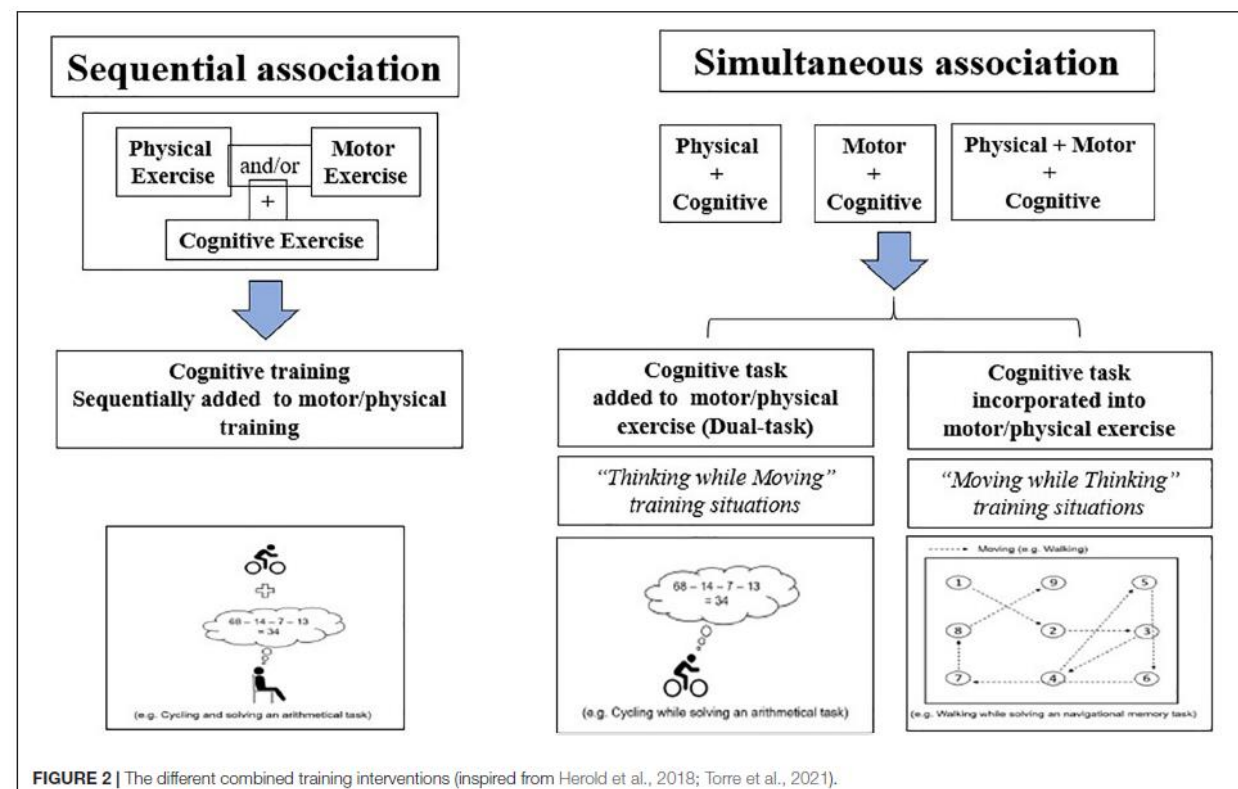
Sequential association

Physical Exercise

and/or

Motor Exercise

+

Cognitive Exercise

Cognitive training Sequentially added to motor/physical training

68 – 14 – 7 – 13 = 34

(e.g. Cycling and solving an arithmetical task)

Simultaneous association

Physical + Cognitive

Motor + Cognitive

Physical + Motor + Cognitive

Cognitive task added to motor/physical exercise (Dual-task)

"Thinking while Moving" training situations

68 – 14 – 7 – 13 = 34

(e.g. Cycling while solving an arithmetical task)

Cognitive task incorporated into motor/physical exercise

"Moving while Thinking" training situations

Moving (e.g. Walking)

1 9 5 8 2 3 7 4 6

(e.g. Walking while solving an navigational memory task)

FIGURE 2 | The different combined training interventions (inspired from Herold et al., 2018; Torre et al., 2021).